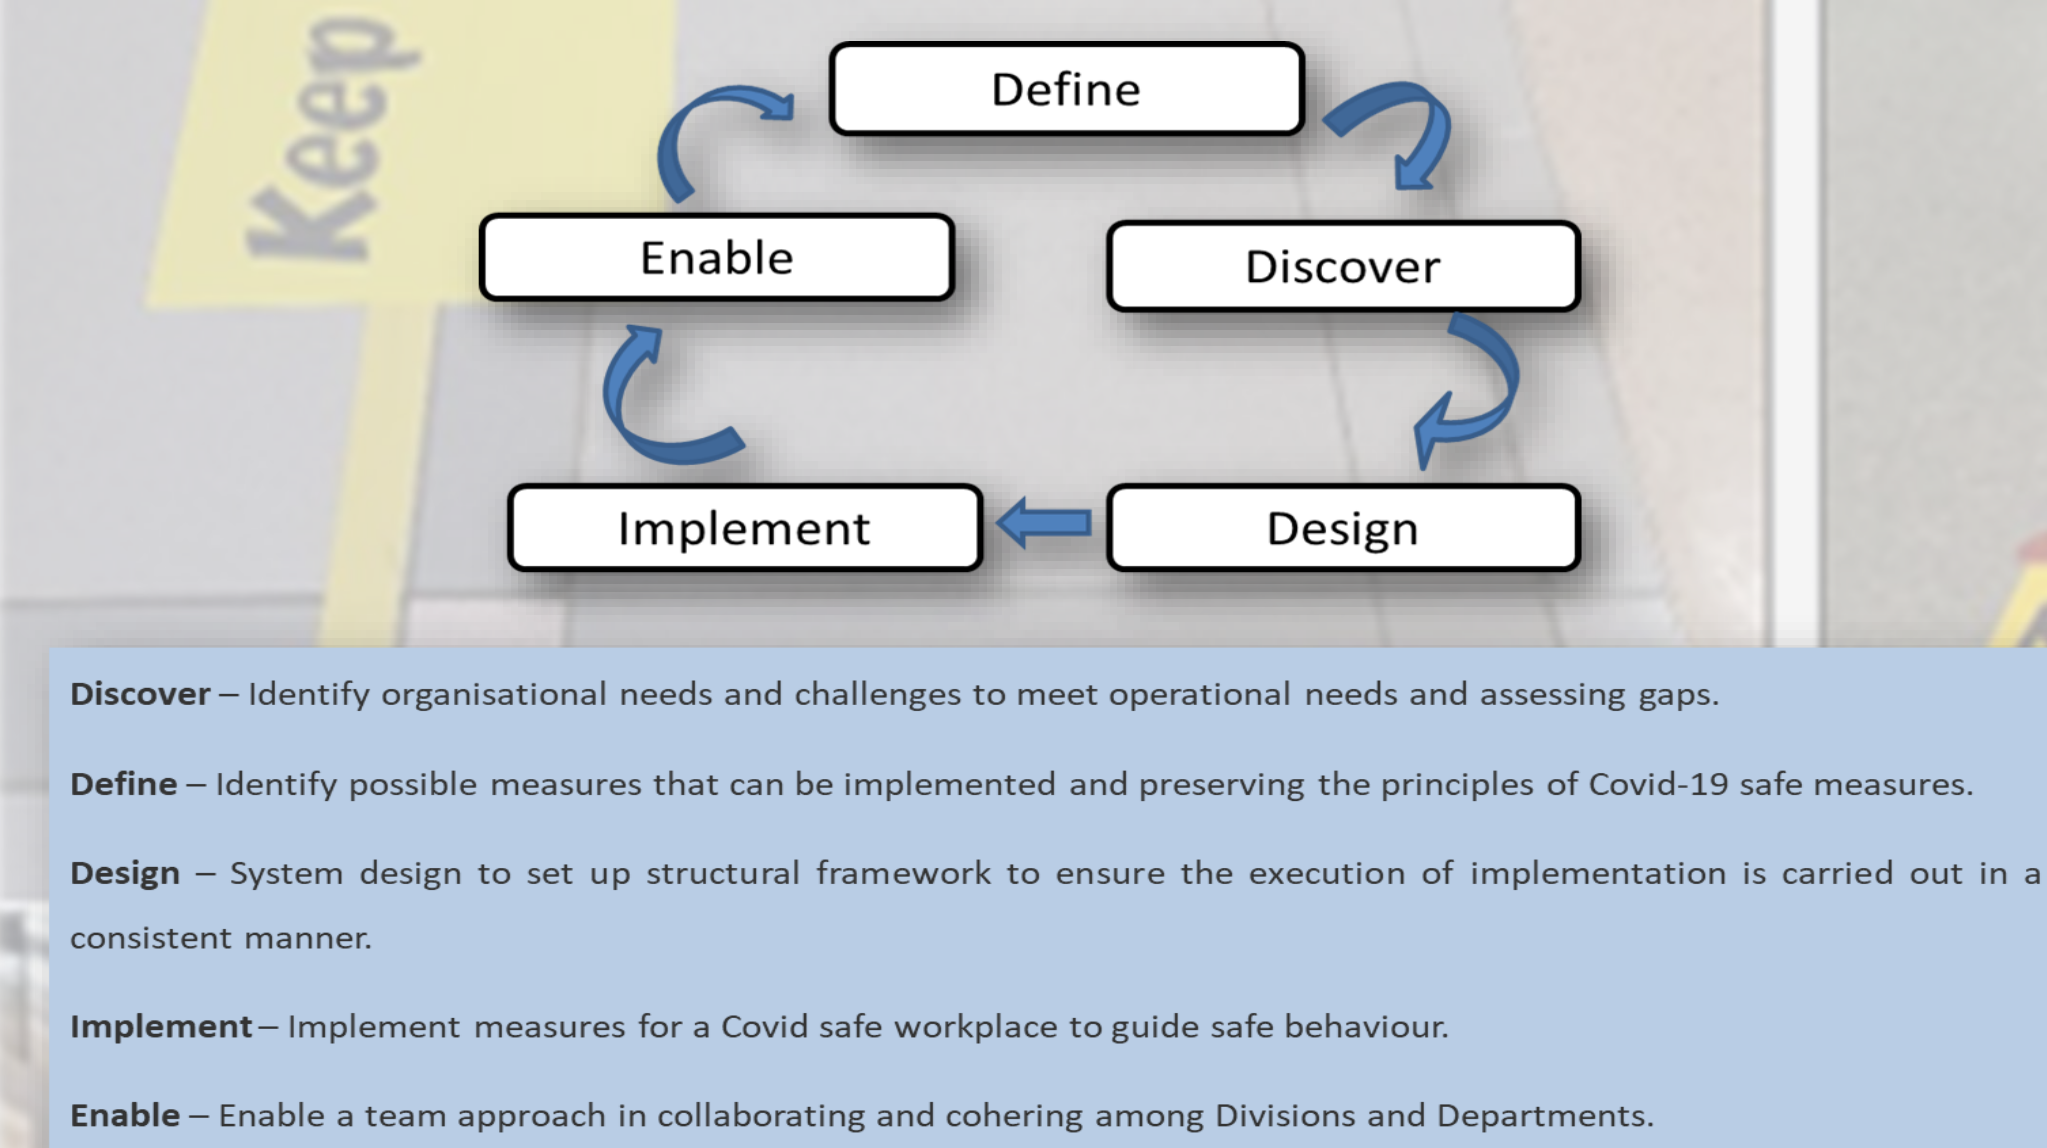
Keep

Define

Enable

Discover

Implement

Design

**Discover** – Identify organisational needs and challenges to meet operational needs and assessing gaps.

**Define** – Identify possible measures that can be implemented and preserving the principles of Covid-19 safe measures.

**Design** – System design to set up structural framework to ensure the execution of implementation is carried out in a consistent manner.

**Implement** – Implement measures for a Covid safe workplace to guide safe behaviour.

**Enable** – Enable a team approach in collaborating and cohering among Divisions and Departments.